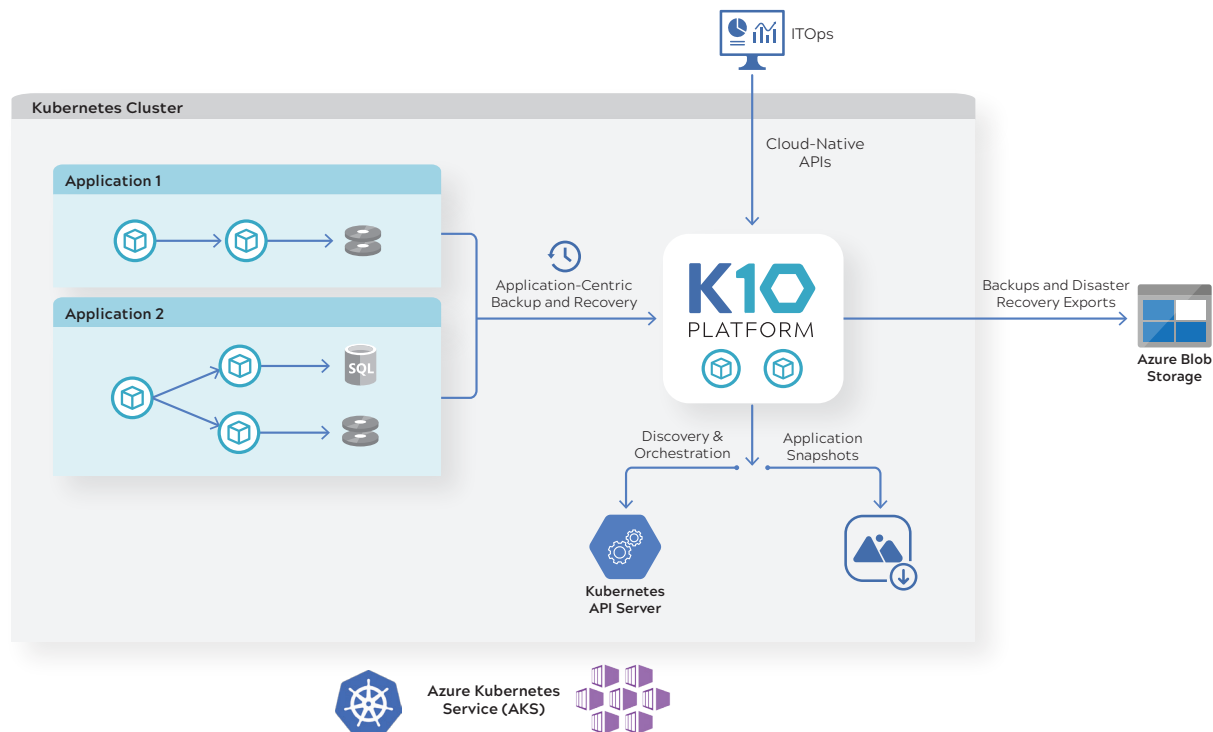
ITOps

Kubernetes Cluster

Cloud-Native APIs

Application 1

Application 2

SQL

Application-Centric Backup and Recovery

K10 PLATFORM

Backups and Disaster Recovery Exports

Azure Blob Storage

Discovery & Orchestration

Application Snapshots

Kubernetes API Server

Azure Kubernetes Service (AKS)